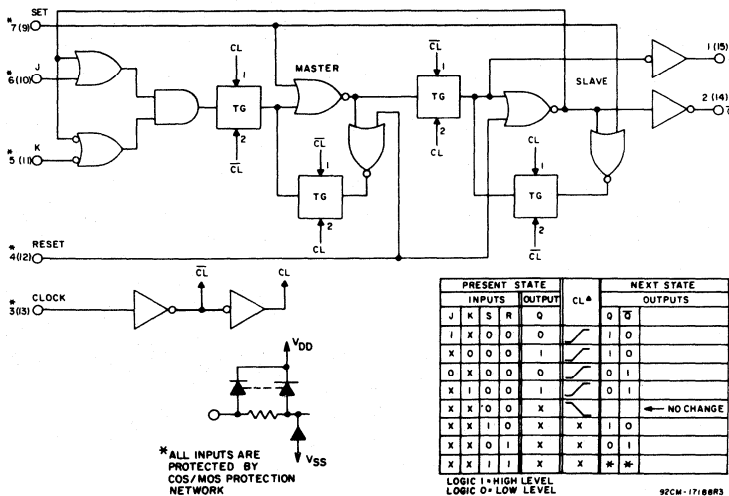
SET
*7(9)
*6(10) J
*5(11) K
CL
1
TG
2
$\overline{CL}$
MASTER
$\overline{CL}$
1
TG
2
CL
CL
1
TG
2
CL
SLAVE
CL
1
TG
2
$\overline{CL}$
1 (15)
2 (14)
*4(12) RESET
*3(13) CLOCK
$\overline{CL}$
CL
$V_{DD}$
$V_{SS}$

*ALL INPUTS ARE PROTECTED BY COS/MOS PROTECTION NETWORK

| PRESENT STATE | | | | | CL▲ | NEXT STATE | | |
|---|---|---|---|---|---|---|---|---|
| INPUTS | | | | OUTPUT | | OUTPUTS | | |
| J | K | S | R | Q | | Q | $\overline{Q}$ | |
| I | X | O | O | O | | I | O | |
| X | O | O | O | I | | I | O | |
| O | X | O | O | O | | O | I | |
| X | I | O | O | I | | O | I | |
| X | X | O | O | X | | | | ← NO CHANGE |
| X | X | I | O | X | X | I | O | |
| X | X | O | I | X | X | O | I | |
| X | X | I | I | X | X | * | * | |

LOGIC I = HIGH LEVEL
LOGIC O = LOW LEVEL

92CM-17188R3